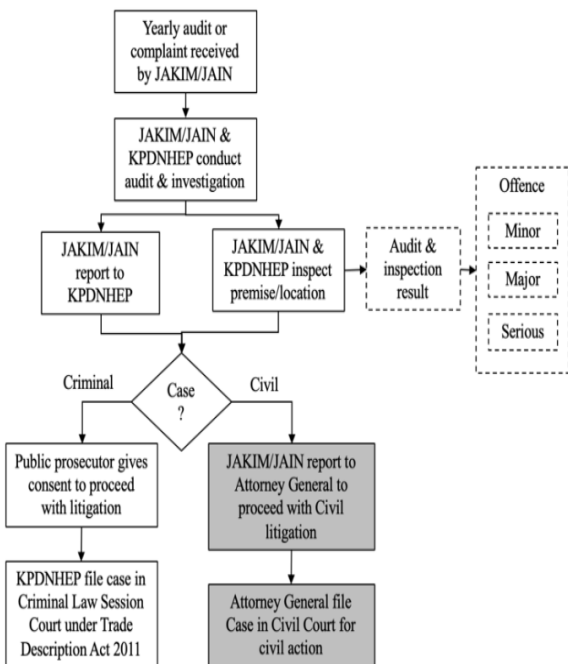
Yearly audit or complaint received by JAKIM/JAIN

JAKIM/JAIN & KPDNHEP conduct audit & investigation

JAKIM/JAIN report to KPDNHEP

JAKIM/JAIN & KPDNHEP inspect premise/location

Audit & inspection result

Offence

Minor

Major

Serious

Criminal

Case ?

Civil

Public prosecutor gives consent to proceed with litigation

JAKIM/JAIN report to Attorney General to proceed with Civil litigation

KPDNHEP file case in Criminal Law Session Court under Trade Description Act 2011

Attorney General file Case in Civil Court for civil action